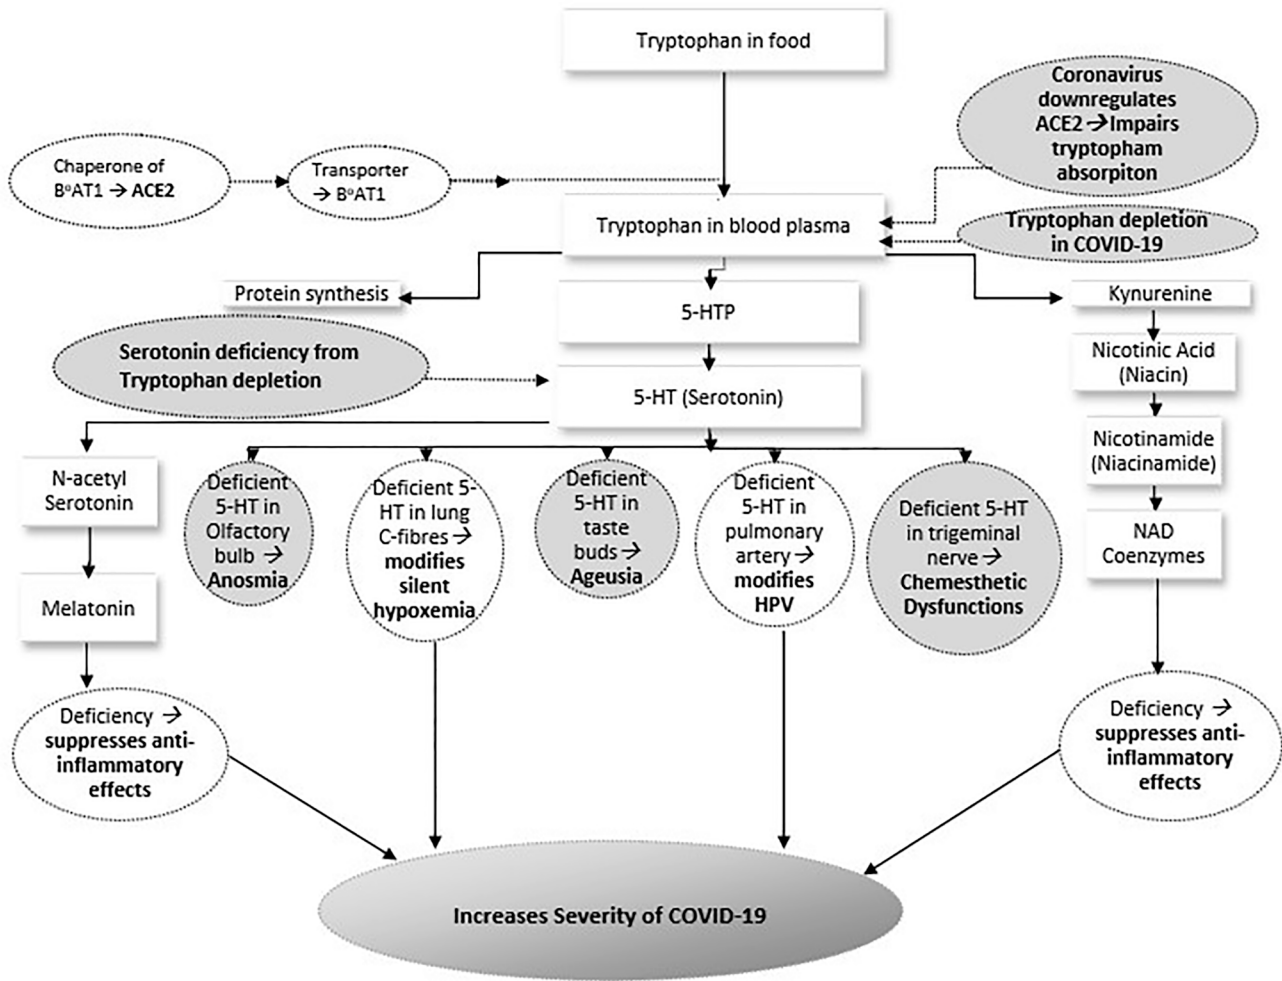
Tryptophan in food

Coronavirus downregulates ACE2 → Impairs tryptopham absorpiton

Chaperone of B$^0$AT1 → ACE2

Transporter → B$^0$AT1

Tryptophan in blood plasma

Tryptophan depletion in COVID-19

Protein synthesis

5-HTP

Kynurenine

Serotonin deficiency from Tryptophan depletion

5-HT (Serotonin)

Nicotinic Acid (Niacin)

Nicotinamide (Niacinamide)

N-acetyl Serotonin

Deficient 5-HT in Olfactory bulb → Anosmia

Deficient 5-HT in lung C-fibres → modifies silent hypoxemia

Deficient 5-HT in taste buds → Ageusia

Deficient 5-HT in pulmonary artery → modifies HPV

Deficient 5-HT in trigeminal nerve → Chemesthetic Dysfunctions

NAD Coenzymes

Melatonin

Deficiency → suppresses anti-inflammatory effects

Deficiency → suppresses anti-inflammatory effects

Increases Severity of COVID-19